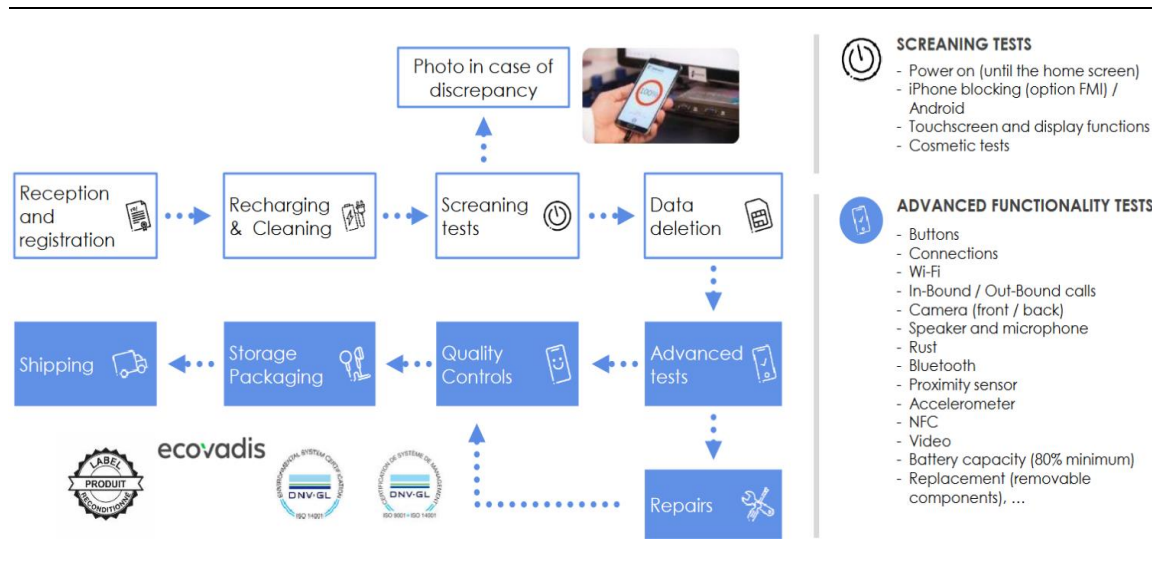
Photo in case of discrepancy

Reception and registration

Recharging & Cleaning

Screaning tests

Data deletion

Shipping

Storage Packaging

Quality Controls

Advanced tests

Repairs

LABEL PRODUIT RECONDITIONNÉ

ecovadis

DNV·GL ISO 14001

DNV·GL ISO 9001 • ISO 14001

SCREANING TESTS
- Power on (until the home screen)
- iPhone blocking (option FMI) / Android
- Touchscreen and display functions
- Cosmetic tests

ADVANCED FUNCTIONALITY TESTS
- Buttons
- Connections
- Wi-Fi
- In-Bound / Out-Bound calls
- Camera (front / back)
- Speaker and microphone
- Rust
- Bluetooth
- Proximity sensor
- Accelerometer
- NFC
- Video
- Battery capacity (80% minimum)
- Replacement (removable components), ...